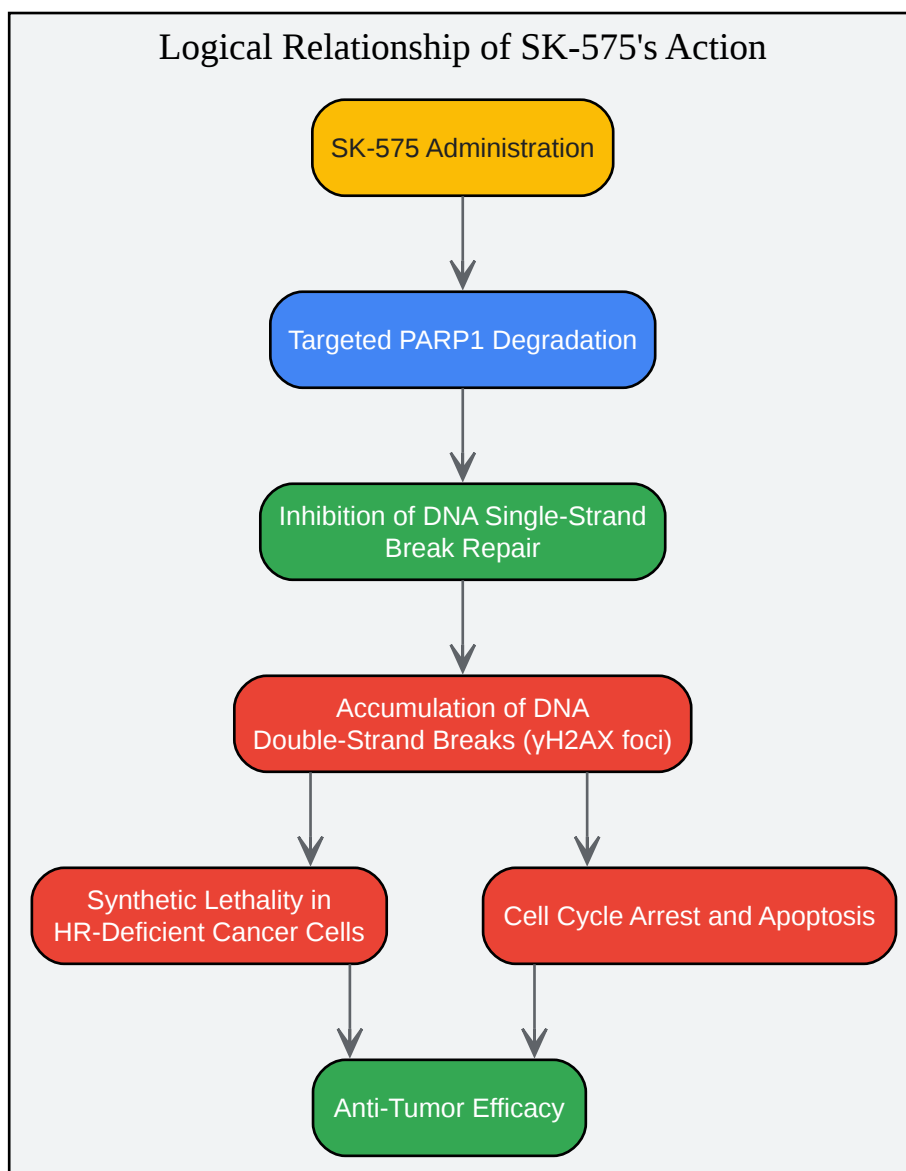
Logical Relationship of SK-575's Action

SK-575 Administration

Targeted PARP1 Degradation

Inhibition of DNA Single-Strand Break Repair

Accumulation of DNA Double-Strand Breaks (γH2AX foci)

Synthetic Lethality in HR-Deficient Cancer Cells

Cell Cycle Arrest and Apoptosis

Anti-Tumor Efficacy